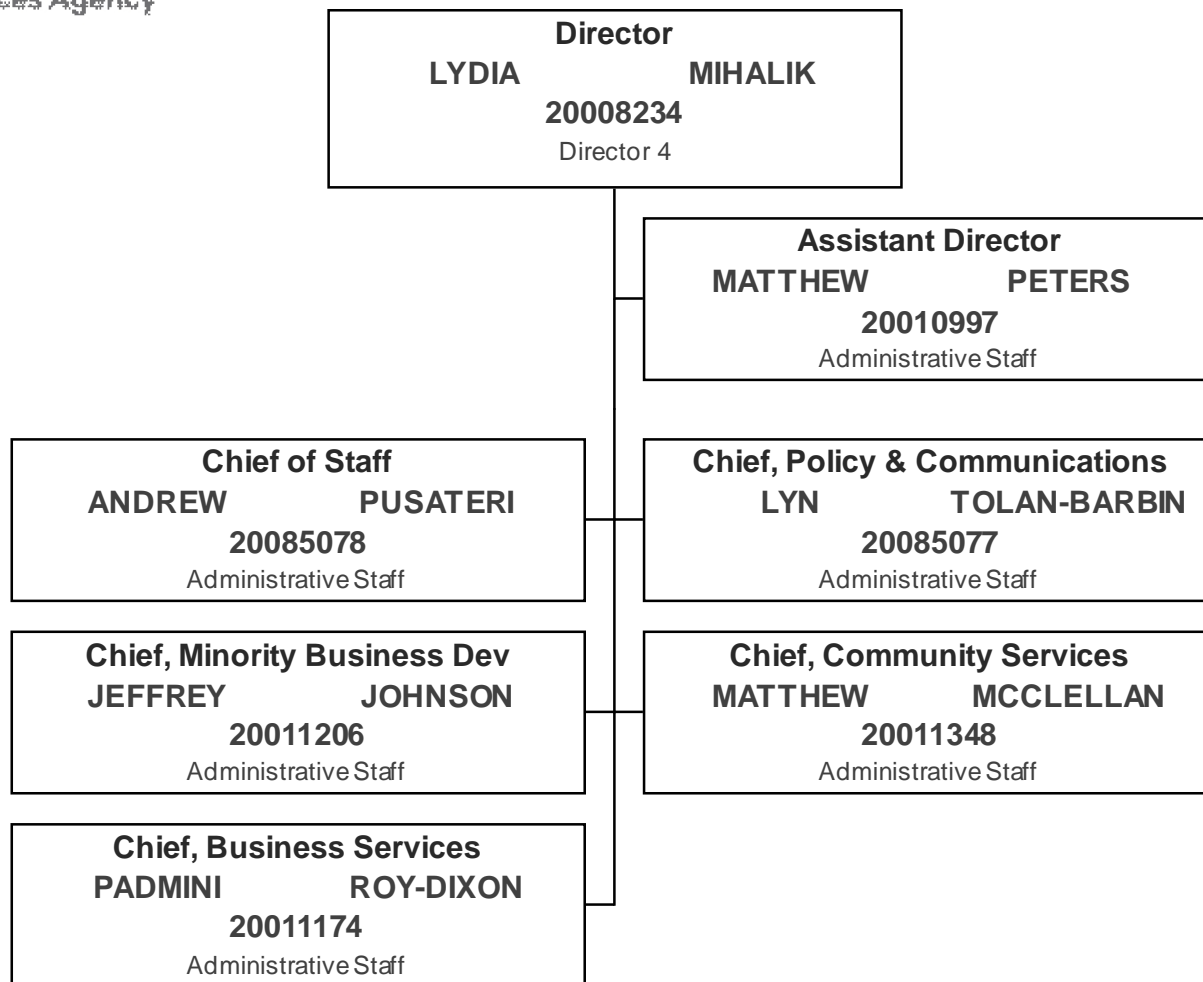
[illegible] Agency

Director
LYDIA MIHALIK
20008234
Director 4

Assistant Director
MATTHEW PETERS
20010997
Administrative Staff

Chief of Staff
ANDREW PUSATERI
20085078
Administrative Staff

Chief, Policy & Communications
LYN TOLAN-BARBIN
20085077
Administrative Staff

Chief, Minority Business Dev
JEFFREY JOHNSON
20011206
Administrative Staff

Chief, Community Services
MATTHEW MCCLELLAN
20011348
Administrative Staff

Chief, Business Services
PADMINI ROY-DIXON
20011174
Administrative Staff